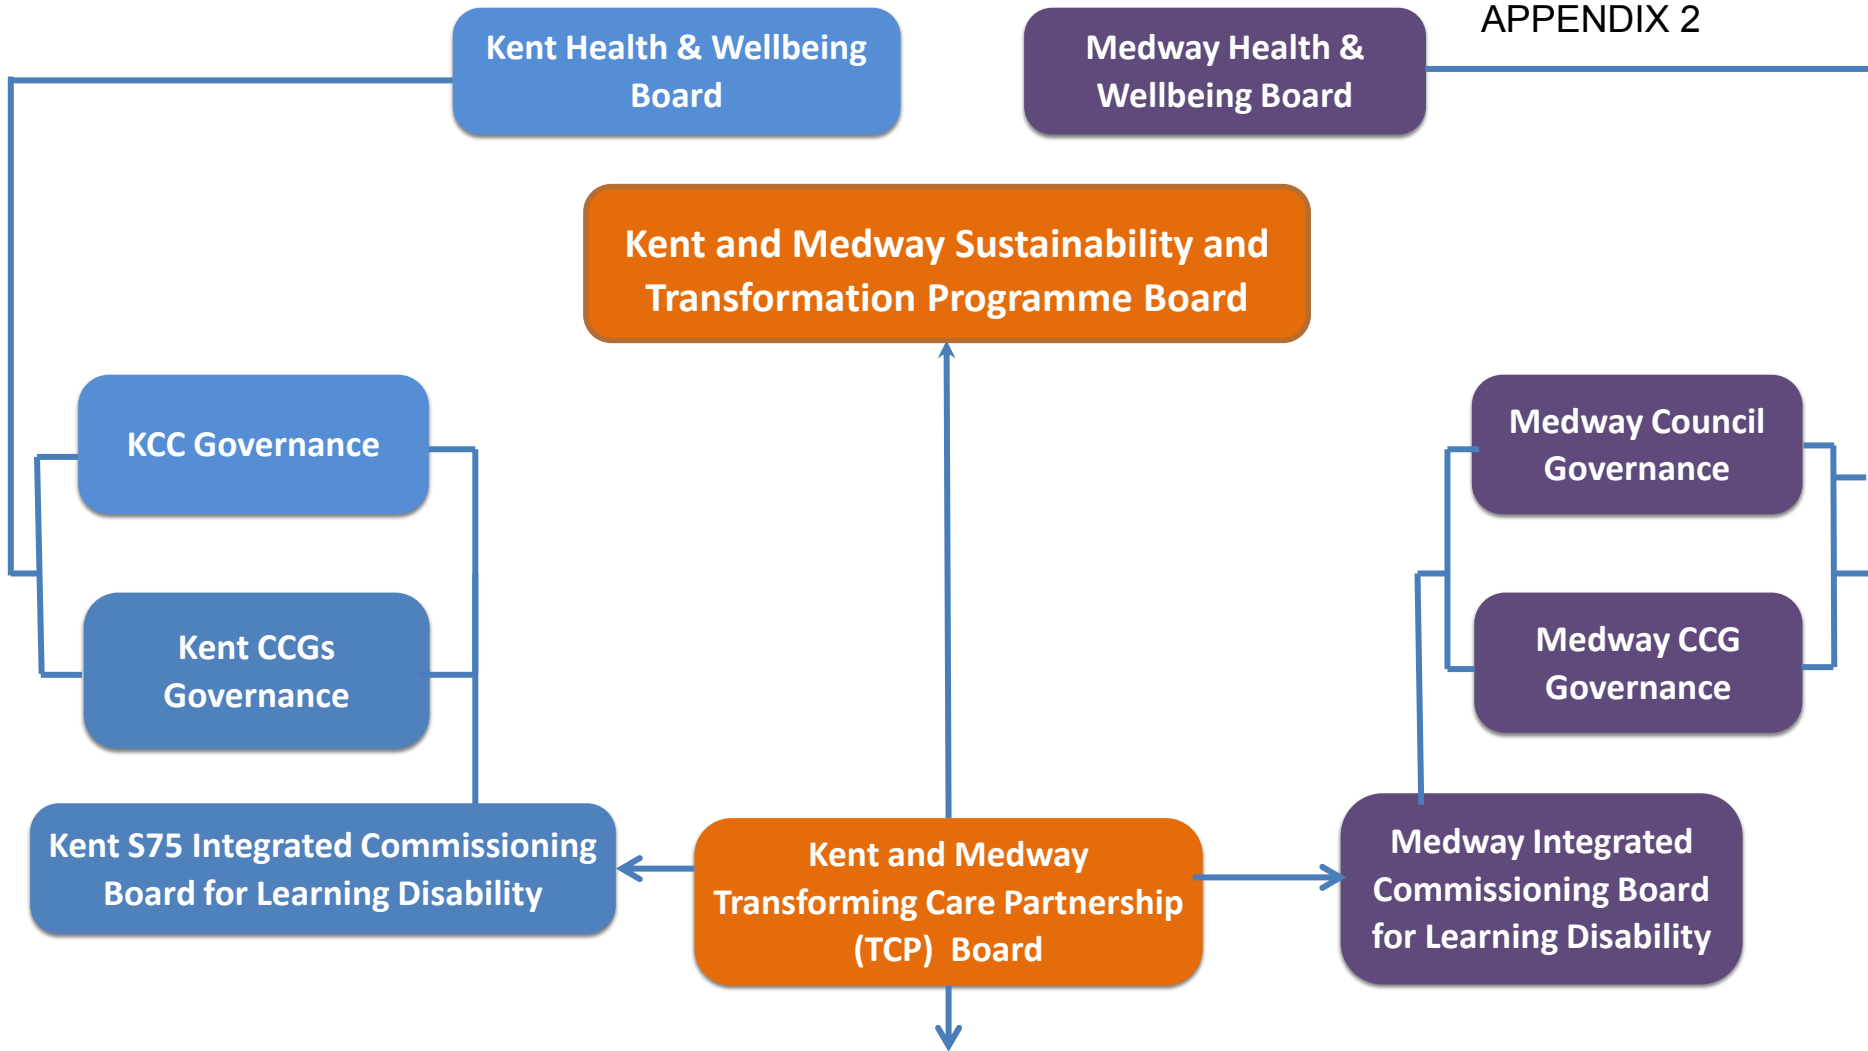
APPENDIX 2

Kent Health & Wellbeing Board

Medway Health & Wellbeing Board

Kent and Medway Sustainability and Transformation Programme Board

KCC Governance

Kent CCGs Governance

Medway Council Governance

Medway CCG Governance

Kent S75 Integrated Commissioning Board for Learning Disability

Kent and Medway Transforming Care Partnership (TCP) Board

Medway Integrated Commissioning Board for Learning Disability